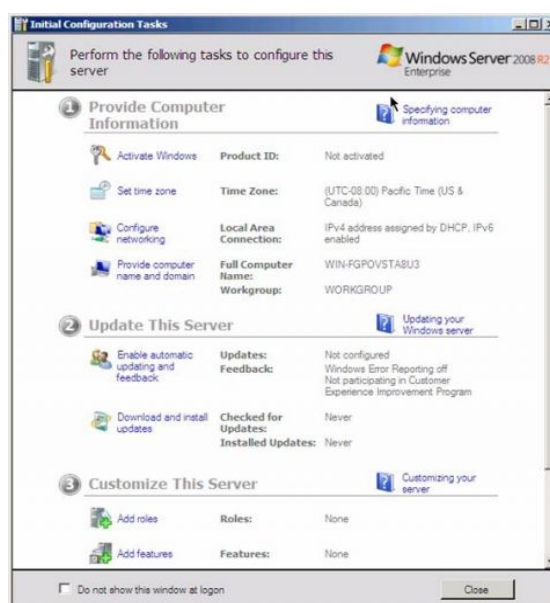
Initial Configuration Tasks

Perform the following tasks to configure this server

Windows Server 2008 R2
Enterprise

1 Provide Computer Information

Specifying computer information

Activate Windows | Product ID: | Not activated

Set time zone | Time Zone: | (UTC-08:00) Pacific Time (US & Canada)

Configure networking | Local Area Connection: | IPv4 address assigned by DHCP, IPv6 enabled

Provide computer name and domain | Full Computer Name: | WIN-FGPOVSTA8U3
Workgroup: | WORKGROUP

2 Update This Server

Updating your Windows server

Enable automatic updating and feedback | Updates: | Not configured
Feedback: | Windows Error Reporting off
Not participating in Customer Experience Improvement Program

Download and install updates | Checked for Updates: | Never
Installed Updates: | Never

3 Customize This Server

Customizing your server

Add roles | Roles: | None

Add features | Features: | None

Do not show this window at logon

Close